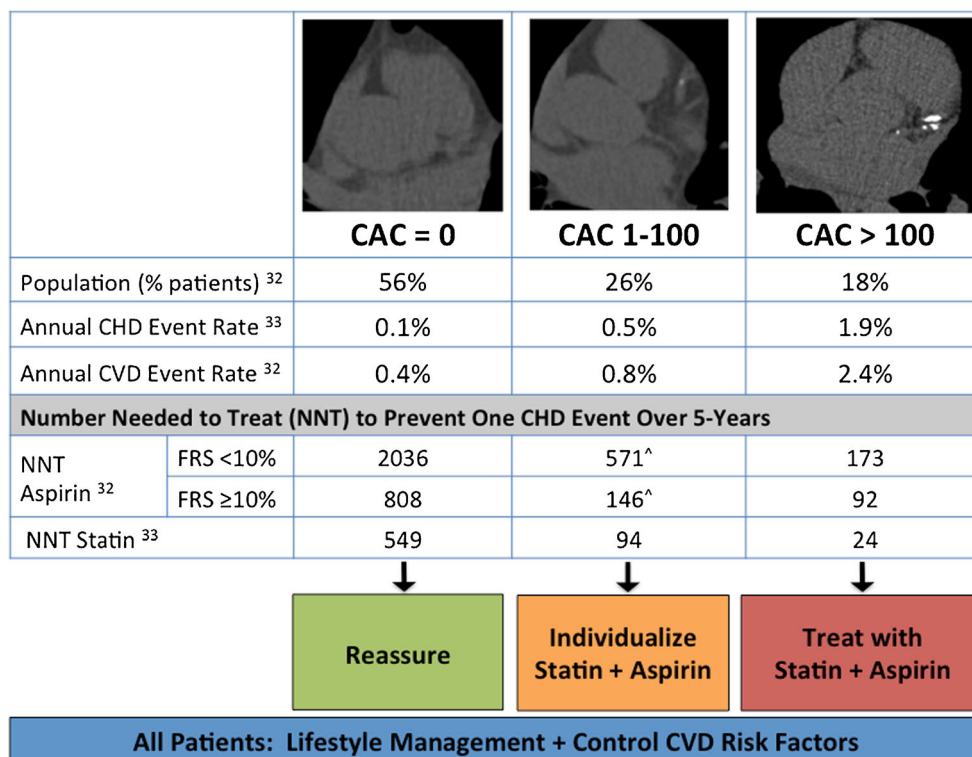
| | | CAC = 0 | CAC 1-100 | CAC > 100 |
|---|---|---|---|---|
| Population (% patients) $^{32}$ | | 56% | 26% | 18% |
| Annual CHD Event Rate $^{33}$ | | 0.1% | 0.5% | 1.9% |
| Annual CVD Event Rate $^{32}$ | | 0.4% | 0.8% | 2.4% |
| Number Needed to Treat (NNT) to Prevent One CHD Event Over 5-Years | | | | |
| NNT Aspirin $^{32}$ | FRS <10% | 2036 | 571^ | 173 |
| | FRS ≥10% | 808 | 146^ | 92 |
| NNT Statin $^{33}$ | | 549 | 94 | 24 |

Reassure

Individualize Statin + Aspirin

Treat with Statin + Aspirin

All Patients: Lifestyle Management + Control CVD Risk Factors